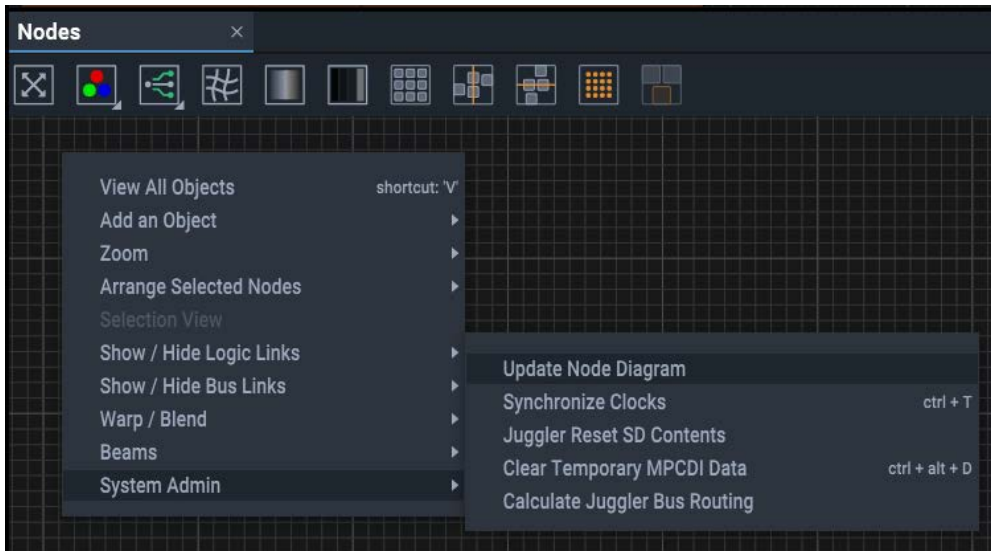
Nodes ×

View All Objects shortcut: 'V'
Add an Object
Zoom
Arrange Selected Nodes
Selection View
Show / Hide Logic Links
Show / Hide Bus Links
Warp / Blend
Beams
System Admin

Update Node Diagram
Synchronize Clocks ctrl + T
Juggler Reset SD Contents
Clear Temporary MPCDI Data ctrl + alt + D
Calculate Juggler Bus Routing